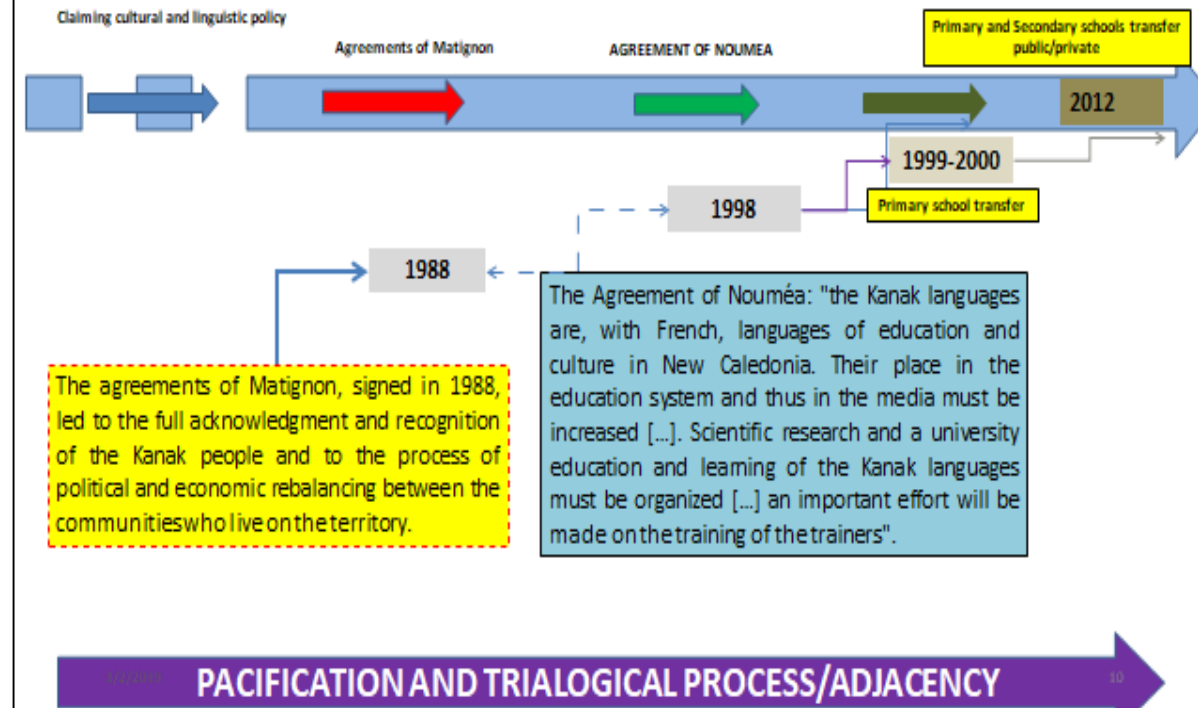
Claiming cultural and linguistic policy

Agreements of Matignon

AGREEMENT OF NOUMEA

Primary and Secondary schools transfer public/private

2012

1999-2000

1998

Primary school transfer

1988

The Agreement of Nouméa: "the Kanak languages are, with French, languages of education and culture in New Caledonia. Their place in the education system and thus in the media must be increased [...]. Scientific research and a university education and learning of the Kanak languages must be organized [...] an important effort will be made on the training of the trainers".

The agreements of Matignon, signed in 1988, led to the full acknowledgment and recognition of the Kanak people and to the process of political and economic rebalancing between the communitieswho live on the territory.

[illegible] PACIFICATION AND TRIALOGICAL PROCESS/ADJACENCY 10